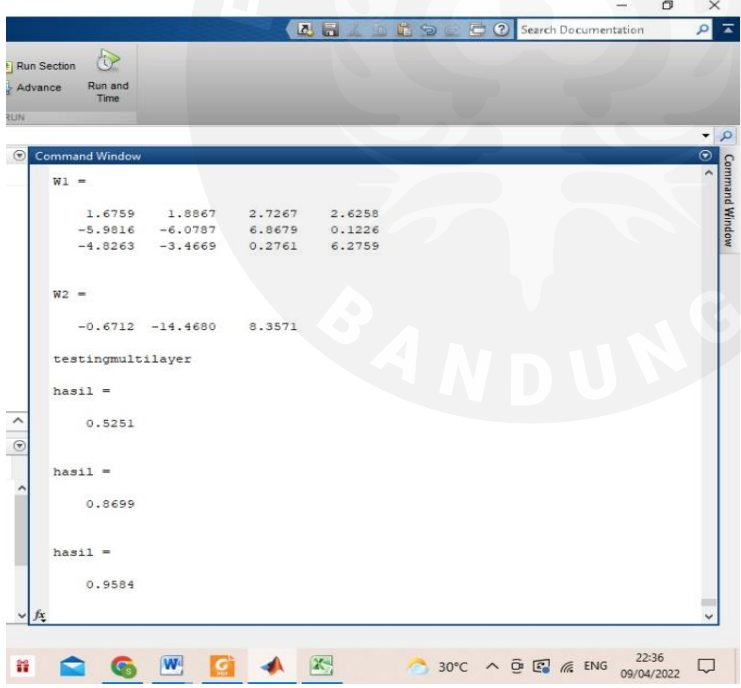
Search Documentation

Run Section

Advance

Run and Time

RUN

Command Window

Command Window

W1 =

| 1.6759 | 1.8867 | 2.7267 | 2.6258 |
|---|---|---|---|
| -5.9816 | -6.0787 | 6.8679 | 0.1226 |
| -4.8263 | -3.4669 | 0.2761 | 6.2759 |

W2 =

-0.6712 -14.4680 8.3571

testingmultilayer

hasil =

0.5251

hasil =

0.8699

hasil =

0.9584

$f_x$

BANDUNG

30°C ENG 22:36 09/04/2022